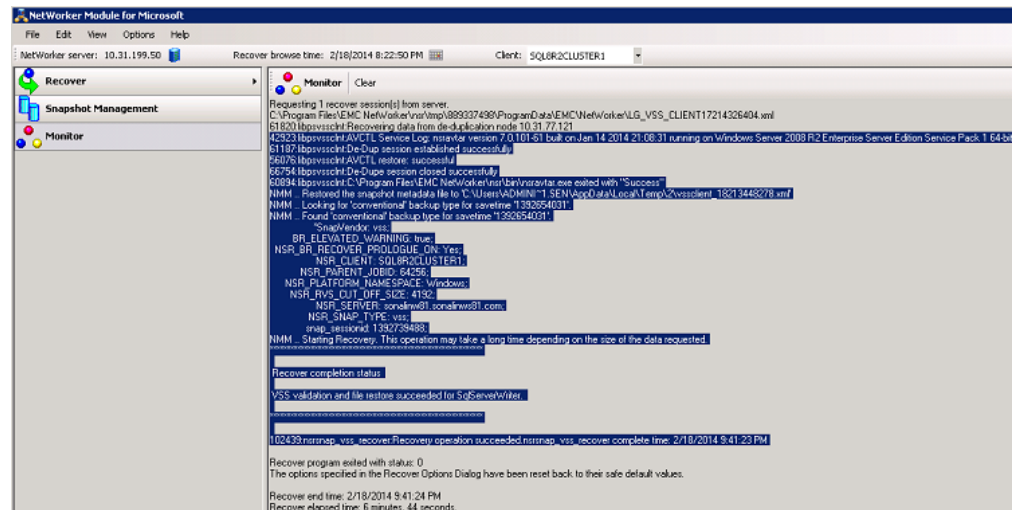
NetWorker Module for Microsoft

File Edit View Options Help

NetWorker server: 10.31.199.50

Recover browse time: 2/18/2014 8:22:50 PM

Client: SQL8R2CLUSTER1

Recover

Snapshot Management

Monitor

Monitor Clear

Requesting 1 recover session(s) from server.
C:\Program Files\EMC NetWorker\nsr\tmp\889337498\ProgramData\EMC\NetWorker\LG_VSS_CLIENT17214326404.xml
61820:libpsvssclnt:Recovering data from de-duplication node 10.31.77.121
42923:libpsvssclnt:AVCTL Service Log: nsravtar version 7.0.101-61 built on Jan 14 2014 21:08:31 running on Windows Server 2008 R2 Enterprise Server Edition Service Pack 1 64-bit
61187:libpsvssclnt:De-Dup session established successfully
56076:libpsvssclnt:AVCTL restore: successful
66754:libpsvssclnt:De-Dupe session closed successfully
60894:libpsvssclnt:C:\Program Files\EMC NetWorker\nsr\bin\nsravtar.exe exited with "Success"
NMM .. Restored the snapshot metadata file to 'C:\Users\ADMINI~1.SEN\AppData\Local\Temp\2\vssclient_18213448278.xml'
NMM .. Looking for 'conventional' backup type for savetime '1392654031'.
NMM .. Found 'conventional' backup type for savetime '1392654031'.
"SnapVendor: vss;
BR_ELEVATED_WARNING: true;
NSR_BR_RECOVER_PROLOGUE_ON: Yes;
NSR_CLIENT: SQL8R2CLUSTER1;
NSR_PARENT_JOBID: 64256;
NSR_PLATFORM_NAMESPACE: Windows;
NSR_RVS_CUT_OFF_SIZE: 4192;
NSR_SERVER: sonalnw81.sonalnws81.com;
NSR_SNAP_TYPE: vss;
snap_sessionid: 1392739488;
NMM .. Starting Recovery. This operation may take a long time depending on the size of the data requested.
**********************************

Recover completion status:

VSS validation and file restore succeeded for SqlServerWriter.

**********************************

102439:nsrsnap_vss_recover:Recovery operation succeeded.nsrsnap_vss_recover complete time: 2/18/2014 9:41:23 PM

Recover program exited with status: 0
The options specified in the Recover Options Dialog have been reset back to their safe default values.

Recover end time: 2/18/2014 9:41:24 PM
Recover elapsed time: 6 minutes, 44 seconds